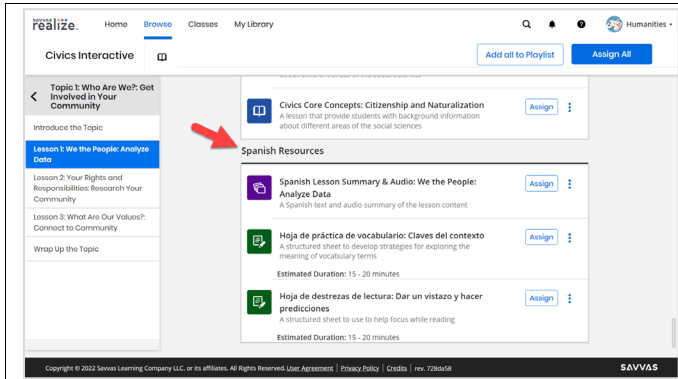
savvas realize.

Home Browse Classes My Library

Humanities

Civics Interactive

Add all to Playlist

Assign All

Topic 1: Who Are We?: Get Involved in Your Community

Introduce the Topic

Lesson 1: We the People: Analyze Data

Lesson 2: Your Rights and Responsibilities: Research Your Community

Lesson 3: What Are Our Values?: Connect to Community

Wrap Up the Topic

Civics Core Concepts: Citizenship and Naturalization
A lesson that provide students with background information about different areas of the social sciences

Assign

Spanish Resources

Spanish Lesson Summary & Audio: We the People: Analyze Data
A Spanish text and audio summary of the lesson content

Assign

Hoja de práctica de vocabulario: Claves del contexto
A structured sheet to develop strategies for exploring the meaning of vocabulary terms

Assign

Estimated Duration: 15 - 20 minutes

Hoja de destrezas de lectura: Dar un vistazo y hacer predicciones
A structured sheet to use to help focus while reading

Assign

Estimated Duration: 15 - 20 minutes

Copyright © 2022 Savvas Learning Company LLC. or its affiliates. All Rights Reserved. User Agreement | Privacy Policy | Credits | rev. 728da58

SAVVAS